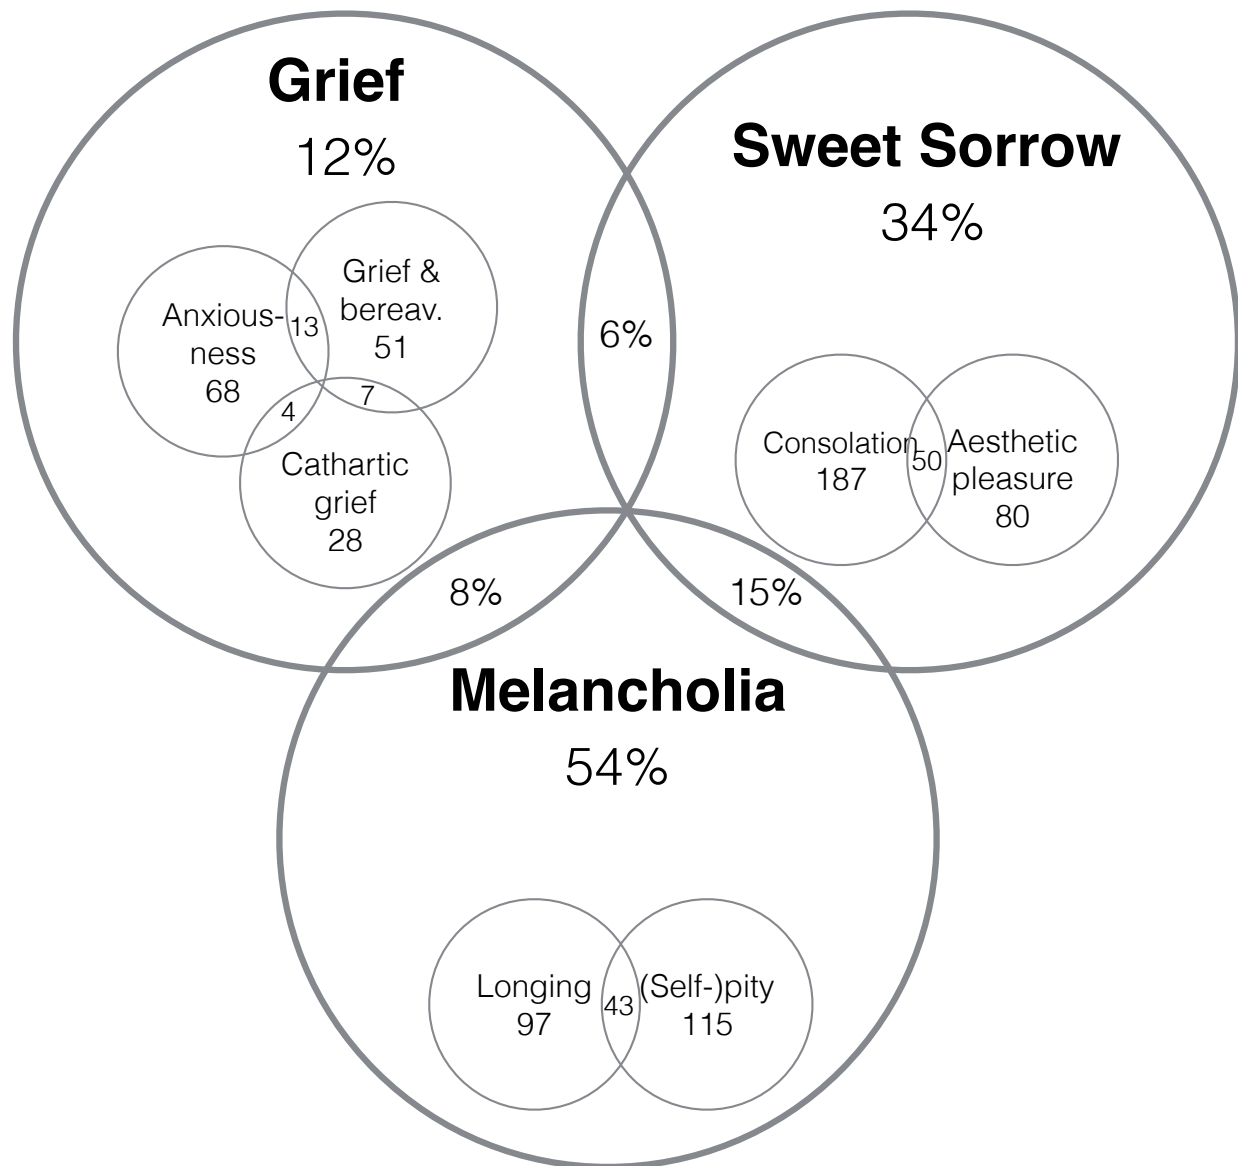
Grief
12%

Grief & bereav.
51

Anxiousness
68

13

4

7

Cathartic grief
28

6%

Sweet Sorrow
34%

Consolation
187

50

Aesthetic pleasure
80

8%

15%

Melancholia
54%

Longing
97

43

(Self-)pity
115